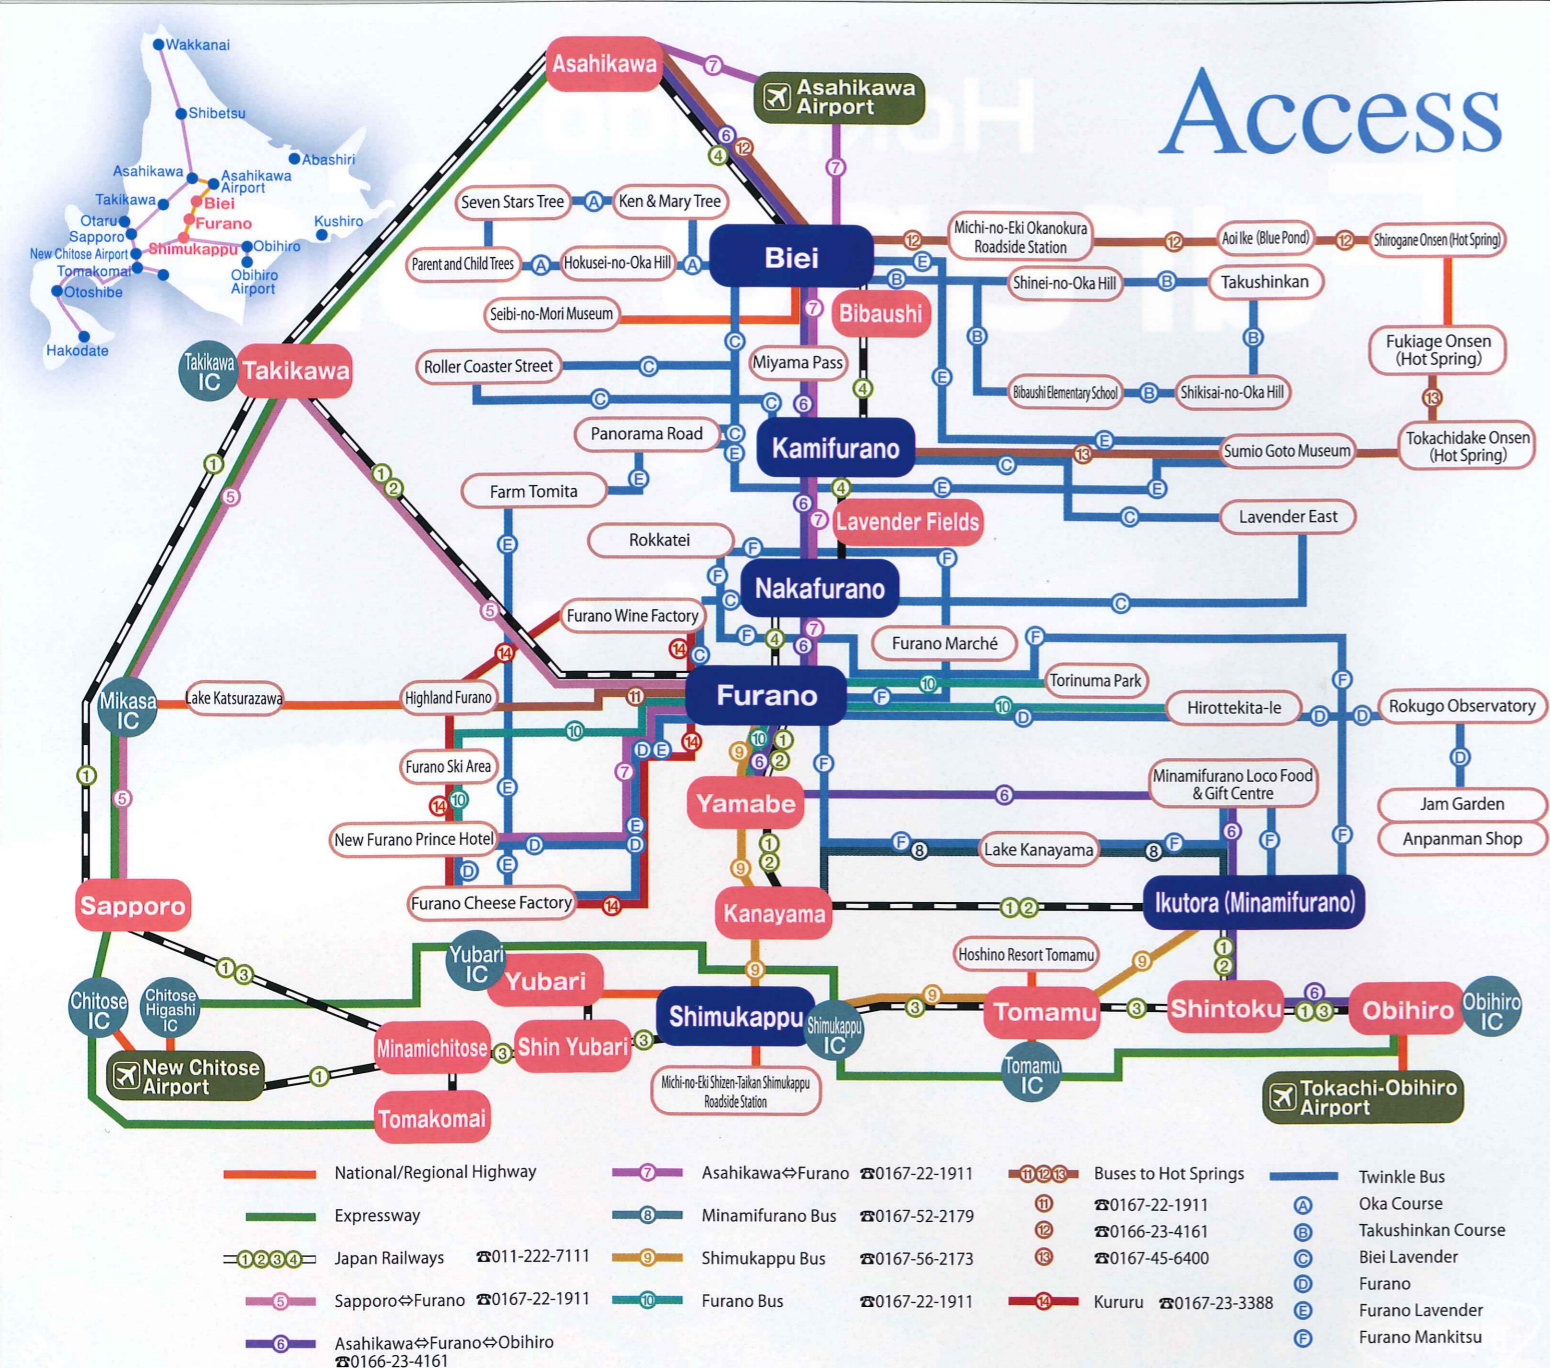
Access

Wakkanai
Shibetsu
Abashiri
Asahikawa
Asahikawa Airport
Takikawa
Biei
Otaru
Furano
Sapporo
Kushiro
New Chitose Airport
Shimukappu
Obihiro
Tomakomai
Obihiro Airport
Otoshibe
Hakodate

Asahikawa
Asahikawa Airport
Seven Stars Tree
Ken & Mary Tree
Parent and Child Trees
Hokusei-no-Oka Hill
Biei
Michi-no-Eki Okanokura Roadside Station
Aoi Ike (Blue Pond)
Shirogane Onsen (Hot Spring)
Shinei-no-Oka Hill
Takushinkan
Seibi-no-Mori Museum
Bibaushi
Fukiage Onsen (Hot Spring)
Takikawa IC
Takikawa
Roller Coaster Street
Miyama Pass
Bibaushi Elementary School
Shikisai-no-Oka Hill
Panorama Road
Kamifurano
Tokachidake Onsen (Hot Spring)
Sumio Goto Museum
Farm Tomita
Lavender Fields
Lavender East
Rokkatei
Nakafurano
Furano Wine Factory
Furano Marché
Torinuma Park
Mikasa IC
Lake Katsurazawa
Highland Furano
Furano
Hirottekita-Ie
Rokugo Observatory
Furano Ski Area
Yamabe
Minamifurano Loco Food & Gift Centre
Jam Garden
Anpanman Shop
New Furano Prince Hotel
Lake Kanayama
Sapporo
Furano Cheese Factory
Kanayama
Ikutora (Minamifurano)
Hoshino Resort Tomamu
Yubari IC
Yubari
Chitose IC
Chitose Higashi IC
Shimukappu
Shimukappu IC
Tomamu
Shintoku
Obihiro
Obihiro IC
Minamichitose
Shin Yubari
New Chitose Airport
Michi-no-Eki Shizen-Taikan Shimukappu Roadside Station
Tomamu IC
Tokachi-Obihiro Airport
Tomakomai

National/Regional Highway
Expressway
Japan Railways ☎011-222-7111
Sapporo⇔Furano ☎0167-22-1911
Asahikawa⇔Furano⇔Obihiro ☎0166-23-4161
Asahikawa⇔Furano ☎0167-22-1911
Minamifurano Bus ☎0167-52-2179
Shimukappu Bus ☎0167-56-2173
Furano Bus ☎0167-22-1911
Buses to Hot Springs
⑪ ☎0167-22-1911
⑫ ☎0166-23-4161
⑬ ☎0167-45-6400
Kururu ☎0167-23-3388
Twinkle Bus
Ⓐ Oka Course
Ⓑ Takushinkan Course
Ⓒ Biei Lavender
Ⓓ Furano
Ⓔ Furano Lavender
Ⓕ Furano Mankitsu